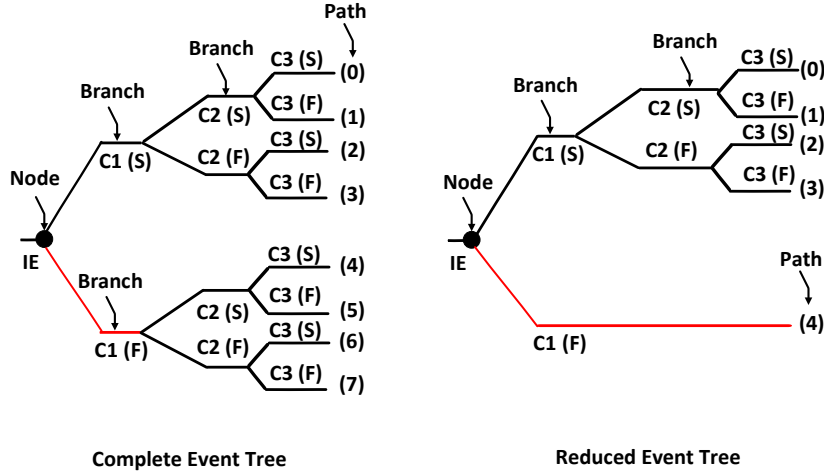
Path
Branch
C3 (S) (0)
Branch
C2 (S)
C3 (F) (1)
C1 (S)
C3 (S) (2)
C2 (F)
Node
C3 (F) (3)
IE
C3 (S) (4)
Branch
C2 (S)
C3 (F) (5)
C1 (F)
C3 (S) (6)
C2 (F)
C3 (F) (7)

Complete Event Tree

Branch
C3 (S) (0)
Branch
C2 (S)
C3 (F) (1)
C1 (S)
C3 (S) (2)
C2 (F)
Node
C3 (F) (3)
IE
Path
(4)
C1 (F)

Reduced Event Tree